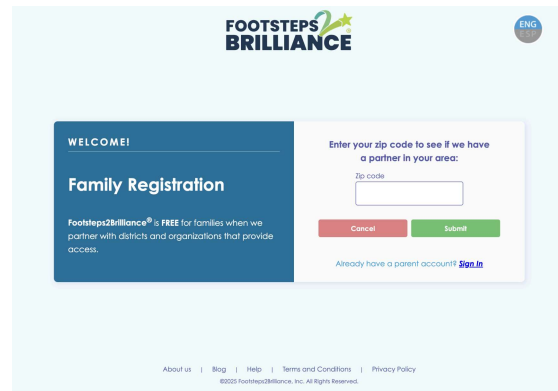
FOOTSTEPS 2 BRILLIANCE

ENG
ESP

WELCOME!

Family Registration

Footsteps2Brilliance® is FREE for families when we partner with districts and organizations that provide access.

Enter your zip code to see if we have a partner in your area:

Zip code

Cancel

Submit

Already have a parent account? Sign In

About us | Blog | Help | Terms and Conditions | Privacy Policy

©2025 Footsteps2Brilliance, Inc. All Rights Reserved.